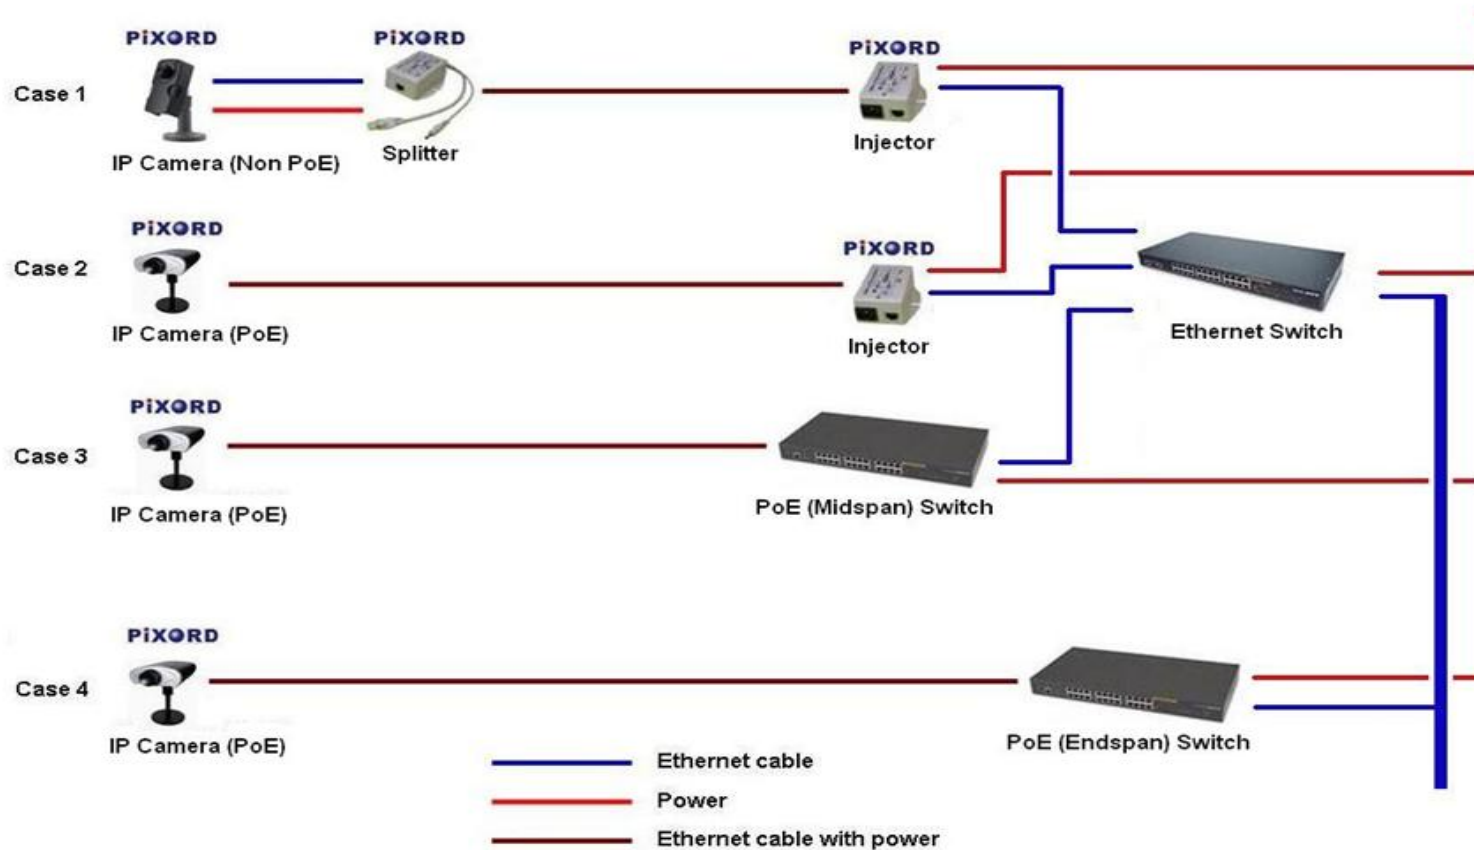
PiXORD
Case 1
IP Camera (Non PoE)

PiXORD
Splitter

PiXORD
Injector

PiXORD
Case 2
IP Camera (PoE)

PiXORD
Injector

Ethernet Switch

PiXORD
Case 3
IP Camera (PoE)

PoE (Midspan) Switch

PiXORD
Case 4
IP Camera (PoE)

PoE (Endspan) Switch

Ethernet cable
Power
Ethernet cable with power